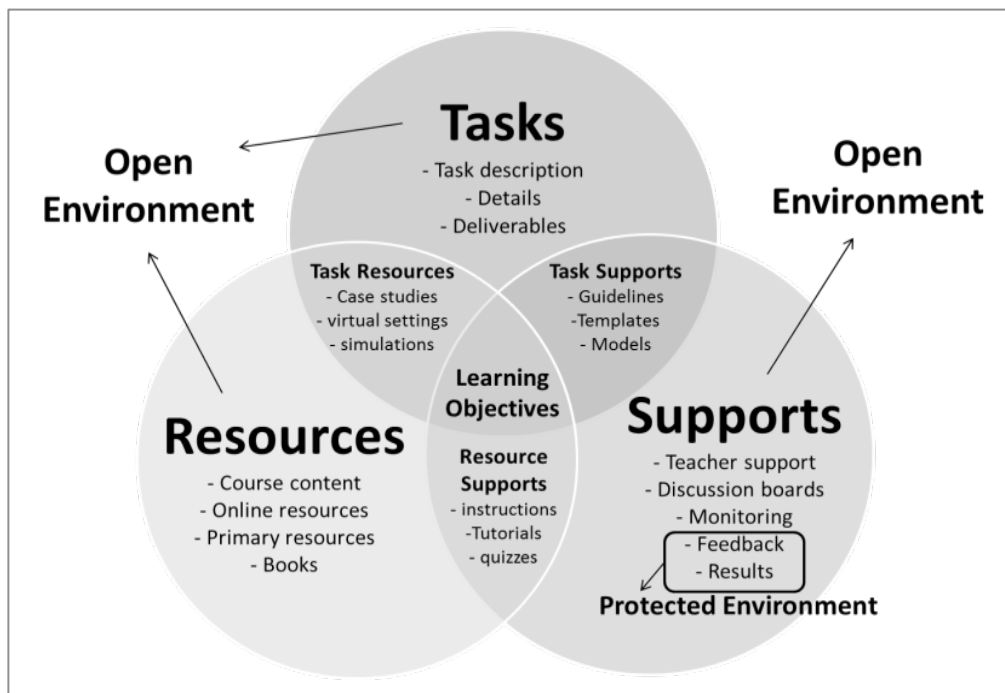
Tasks
- Task description
- Details
- Deliverables

Open Environment

Open Environment

Task Resources
- Case studies
- virtual settings
- simulations

Task Supports
- Guidelines
-Templates
- Models

Learning Objectives

Resources
- Course content
- Online resources
- Primary resources
- Books

Resource Supports
- instructions
-Tutorials
- quizzes

Supports
- Teacher support
- Discussion boards
- Monitoring
- Feedback
- Results

Protected Environment